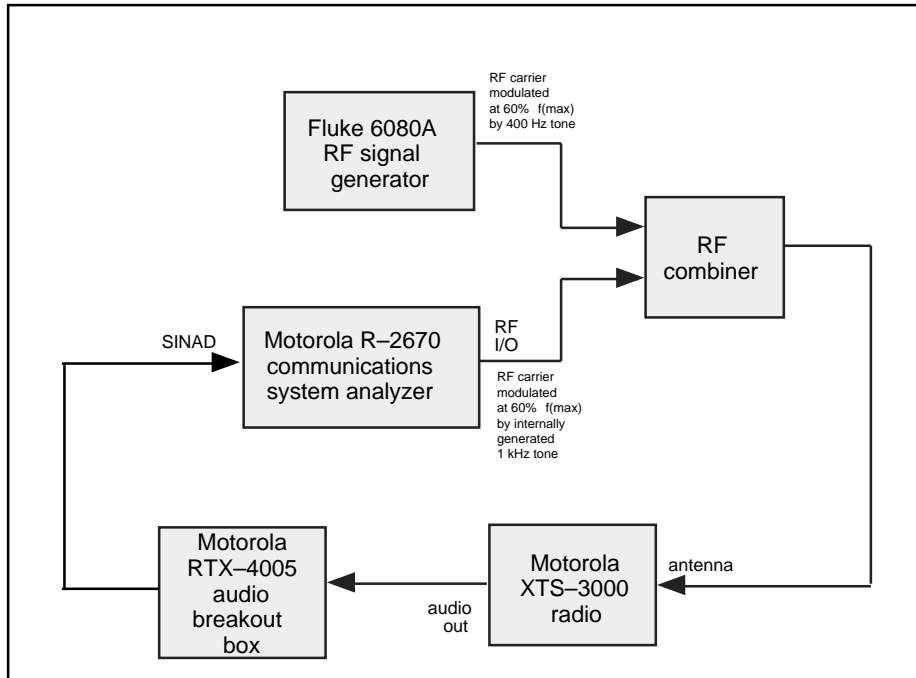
RF carrier modulated at 60% f(max) by 400 Hz tone

Fluke 6080A RF signal generator

RF combiner

SINAD

Motorola R–2670 communications system analyzer

RF I/O

RF carrier modulated at 60% f(max) by internally generated 1 kHz tone

Motorola RTX–4005 audio breakout box

audio out

Motorola XTS–3000 radio

antenna